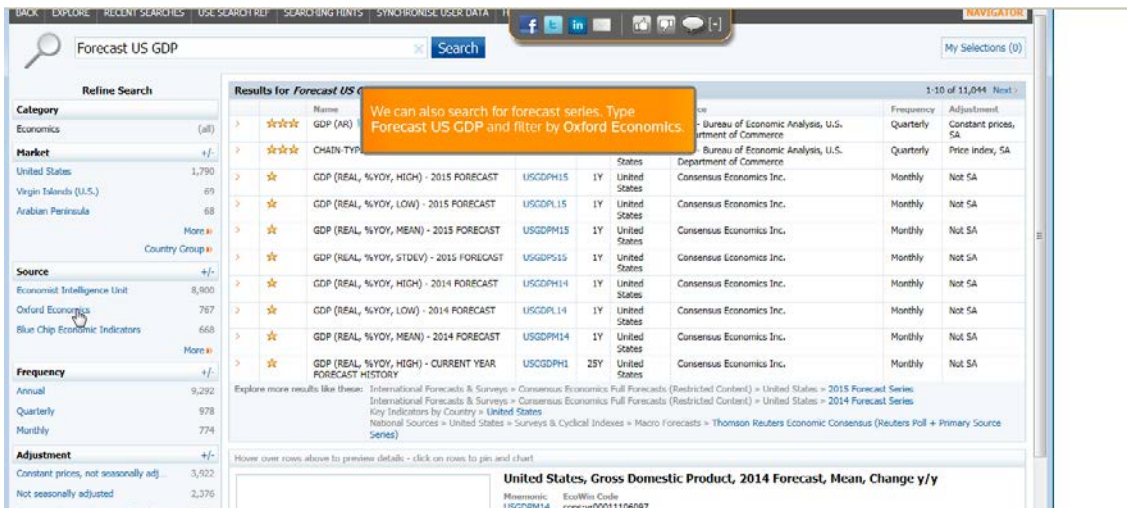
BACK | EXPLORE | RECENT SEARCHES | USE SEARCH REF | SEARCHING HINTS | SYNCHRONISE USER DATA | H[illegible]

NAVIGATOR

Forecast US GDP

Search

My Selections (0)

Refine Search

Category

Economics (all)

Market +/-

United States 1,790

Virgin Islands (U.S.) 69

Arabian Peninsula 68

More

Country Group

Source +/-

Economist Intelligence Unit 8,900

Oxford Economics 767

Blue Chip Economic Indicators 668

More

Frequency +/-

Annual 9,292

Quarterly 978

Monthly 774

Adjustment +/-

Constant prices, not seasonally adj... 3,922

Not seasonally adjusted 2,376

Results for Forecast US G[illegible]

1-10 of 11,044 Next

We can also search for forecast series. Type Forecast US GDP and filter by Oxford Economics.

| | | Name | | | | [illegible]e | Frequency | Adjustment |
|---|---|---|---|---|---|---|---|---|
| > | ☆☆☆ | GDP (AR) | | | | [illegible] Bureau of Economic Analysis, U.S. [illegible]partment of Commerce | Quarterly | Constant prices, SA |
| > | ☆☆☆ | CHAIN-TYP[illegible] | | | States | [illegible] Bureau of Economic Analysis, U.S. Department of Commerce | Quarterly | Price index, SA |
| > | ☆ | GDP (REAL, %YOY, HIGH) - 2015 FORECAST | USGDPH15 | 1Y | United States | Consensus Economics Inc. | Monthly | Not SA |
| > | ☆ | GDP (REAL, %YOY, LOW) - 2015 FORECAST | USGDPL15 | 1Y | United States | Consensus Economics Inc. | Monthly | Not SA |
| > | ☆ | GDP (REAL, %YOY, MEAN) - 2015 FORECAST | USGDPM15 | 1Y | United States | Consensus Economics Inc. | Monthly | Not SA |
| > | ☆ | GDP (REAL, %YOY, STDEV) - 2015 FORECAST | USGDPS15 | 1Y | United States | Consensus Economics Inc. | Monthly | Not SA |
| > | ☆ | GDP (REAL, %YOY, HIGH) - 2014 FORECAST | USGDPH14 | 1Y | United States | Consensus Economics Inc. | Monthly | Not SA |
| > | ☆ | GDP (REAL, %YOY, LOW) - 2014 FORECAST | USGDPL14 | 1Y | United States | Consensus Economics Inc. | Monthly | Not SA |
| > | ☆ | GDP (REAL, %YOY, MEAN) - 2014 FORECAST | USGDPM14 | 1Y | United States | Consensus Economics Inc. | Monthly | Not SA |
| > | ☆ | GDP (REAL, %YOY, HIGH) - CURRENT YEAR FORECAST HISTORY | USCGDPH1 | 25Y | United States | Consensus Economics Inc. | Monthly | Not SA |

Explore more results like these: International Forecasts & Surveys » Consensus Economics Full Forecasts (Restricted Content) » United States » 2015 Forecast Series
International Forecasts & Surveys » Consensus Economics Full Forecasts (Restricted Content) » United States » 2014 Forecast Series
Key Indicators by Country » United States
National Sources » United States » Surveys & Cyclical Indexes » Macro Forecasts » Thomson Reuters Economic Consensus (Reuters Poll + Primary Source Series)

Hover over rows above to preview details - click on rows to pin and chart

United States, Gross Domestic Product, 2014 Forecast, Mean, Change y/y

Mnemonic EcoWin Code
USGDPM14 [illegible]